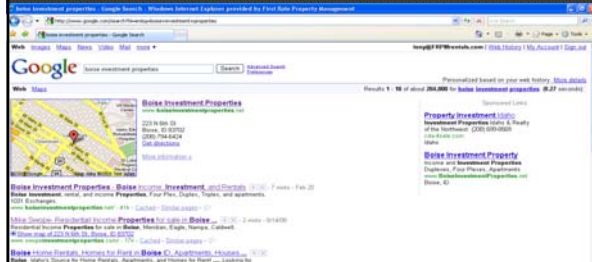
boise investment properties - Google Search - Windows Internet Explorer provided by First Rate Property Management

boise investment properties - Google Search

Web Images Maps News Video Mail more ▾

tony@FRPMrentals.com | Web History | My Account | Sign out

Google boise investment properties Search Advanced Search Preferences

Personalized based on your web history. More details

Web Maps

Results 1 - 10 of about 284,000 for boise investment properties. (0.27 seconds)

Boise Investment Properties
www.boiseinvestmentproperties.net
223 N 6th St
Boise, ID 83702
(208) 794-6424
Get directions

More information »

Sponsored Links

Property Investment Idaho
Investment Properties Idaho & Realty of the Northwest (208) 000-0000
www.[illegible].com
Idaho

Boise Investment Property
Income and Investment Properties Duplexes, Four Plexes, Apartments
www.BoiseInvestmentProperties.net
Boise, ID

Boise Investment Properties , Boise Income, Investment, and Rentals - 7 visits - Feb 20
Boise investment, rental, and income Properties. Four Plex, Duplex, Triplex, and apartments. 1031 Exchanges.
www.boiseinvestmentproperties.net/ - Cached - Similar pages

Mike Swope, Residential Income Properties for sale in Boise ... - 2 visits - 9/14/08
Residential Income Properties for sale in Boise, Meridian, Eagle, Nampa, Caldwell.
Show map of 223 N 6th St, Boise, ID 83702
www.swopeinvestmentproperties.com/ - Cached - Similar pages

Boise Home Rentals, Homes for Rent in Boise ID, Apartments, Houses ...
Boise, Idaho's Source for Home Rentals, Apartments, and Homes for Rent ... Looking for